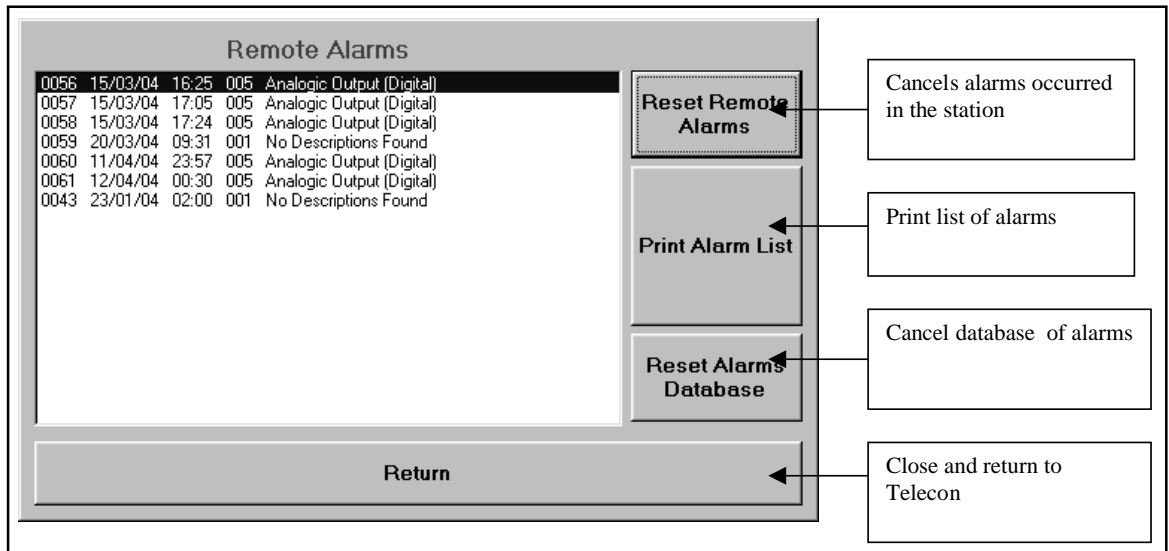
Remote Alarms

0056 15/03/04 16:25 005 Analogic Output (Digital)
0057 15/03/04 17:05 005 Analogic Output (Digital)
0058 15/03/04 17:24 005 Analogic Output (Digital)
0059 20/03/04 09:31 001 No Descriptions Found
0060 11/04/04 23:57 005 Analogic Output (Digital)
0061 12/04/04 00:30 005 Analogic Output (Digital)
0043 23/01/04 02:00 001 No Descriptions Found

Reset Remote Alarms

Cancels alarms occurred in the station

Print Alarm List

Print list of alarms

Reset Alarms Database

Cancel database of alarms

Return

Close and return to Telecon